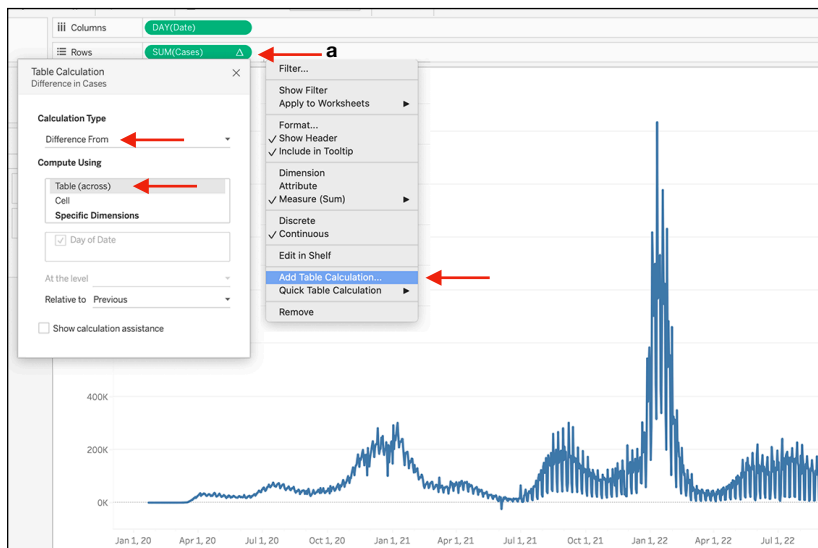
Columns DAY(Date)

Rows SUM(Cases) Δ

a

Table Calculation
Difference in Cases

Calculation Type
Difference From

Compute Using
Table (across)
Cell
Specific Dimensions

Day of Date

At the level

Relative to Previous

Show calculation assistance

Filter...
Show Filter
Apply to Worksheets
Format...
✓ Show Header
✓ Include in Tooltip
Dimension
Attribute
✓ Measure (Sum)
Discrete
✓ Continuous
Edit in Shelf
Add Table Calculation...
Quick Table Calculation
Remove

400K
200K
0K

Jan 1, 20 Apr 1, 20 Jul 1, 20 Oct 1, 20 Jan 1, 21 Apr 1, 21 Jul 1, 21 Oct 1, 21 Jan 1, 22 Apr 1, 22 Jul 1, 22